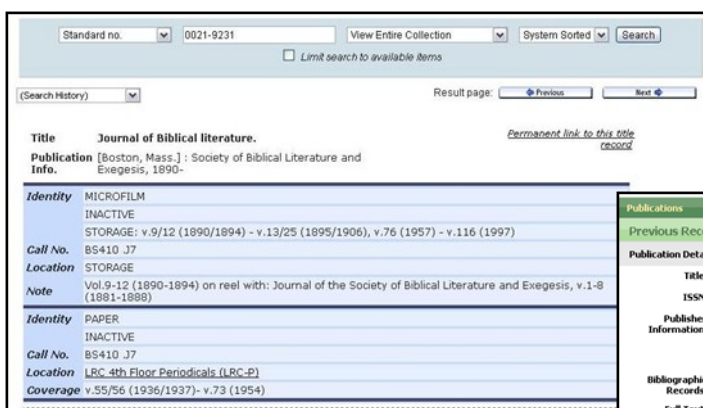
Standard no. 0021-9231 View Entire Collection System Sorted Search

Limit search to available items

(Search History) Result page: Previous Next

Title Journal of Biblical literature.

Permanent link to this title record

Publication Info. [Boston, Mass.] : Society of Biblical Literature and Exegesis, 1890-

| | |
|---|---|
| Identity | MICROFILM |
| | INACTIVE |
| | STORAGE: v.9/12 (1890/1894) - v.13/25 (1895/1906), v.76 (1957) - v.116 (1997) |
| Call No. | BS410 .J7 |
| Location | STORAGE |
| Note | Vol.9-12 (1890-1894) on reel with: Journal of the Society of Biblical Literature and Exegesis, v.1-8 (1881-1888) |
| Identity | PAPER |
| | INACTIVE |
| Call No. | BS410 .J7 |
| Location | LRC 4th Floor Periodicals (LRC-P) |
| Coverage | v.55/56 (1936/1937)- v.73 (1954) |

Publications

Previous Rec

Publication Deta

Title

ISSN

Publishe Information

Bibliographi Records